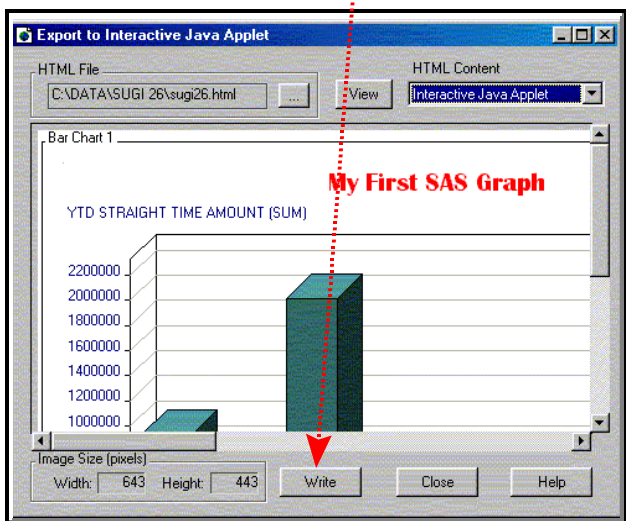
Export to Interactive Java Applet

HTML File

C:\DATA\SUGI 26\sugi26.html

...

View

HTML Content

Interactive Java Applet

Bar Chart 1

My First SAS Graph

YTD STRAIGHT TIME AMOUNT (SUM)

2200000
2000000
1800000
1600000
1400000
1200000
1000000

Image Size (pixels)

Width: 643 Height: 443

Write

Close

Help